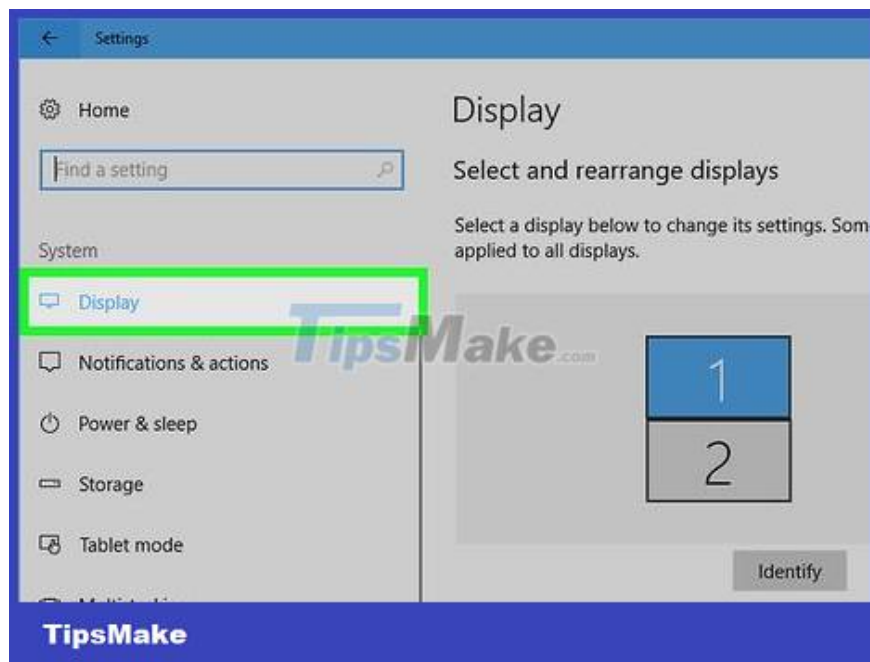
Settings

Home

Find a setting

System

Display

Notifications & actions

Power & sleep

Storage

Tablet mode

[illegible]

Display

Select and rearrange displays

Select a display below to change its settings. Som applied to all displays.

1

2

Identify

TipsMake.com

TipsMake